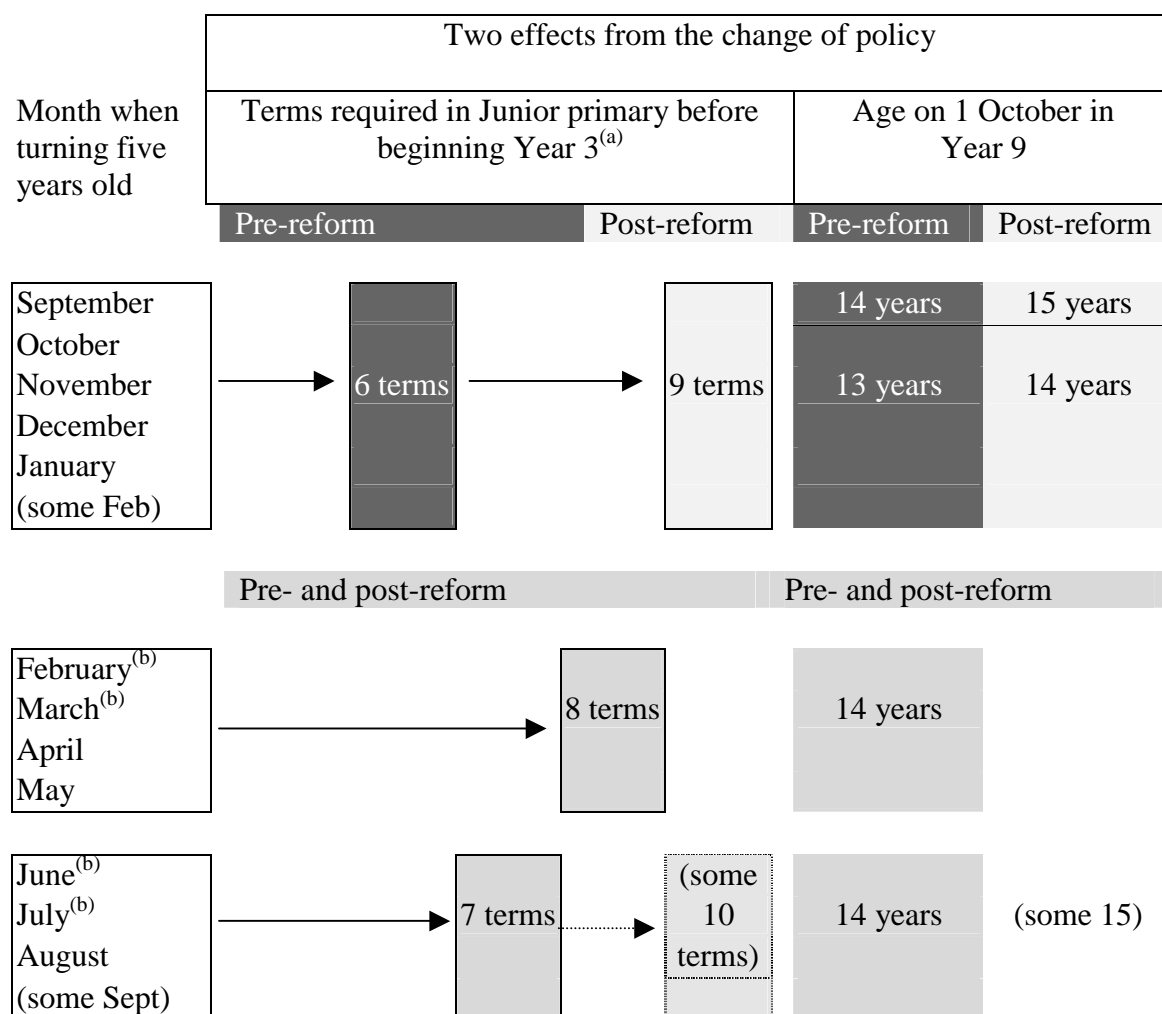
Two effects from the change of policy

Month when turning five years old

Terms required in Junior primary before beginning Year 3$^{(a)}$

Age on 1 October in Year 9

Pre-reform

Post-reform

Pre-reform

Post-reform

September
October
November
December
January
(some Feb)

6 terms

9 terms

14 years

15 years

13 years

14 years

Pre- and post-reform

Pre- and post-reform

February$^{(b)}$
March$^{(b)}$
April
May

8 terms

14 years

June$^{(b)}$
July$^{(b)}$
August
(some Sept)

7 terms

(some 10 terms)

14 years

(some 15)